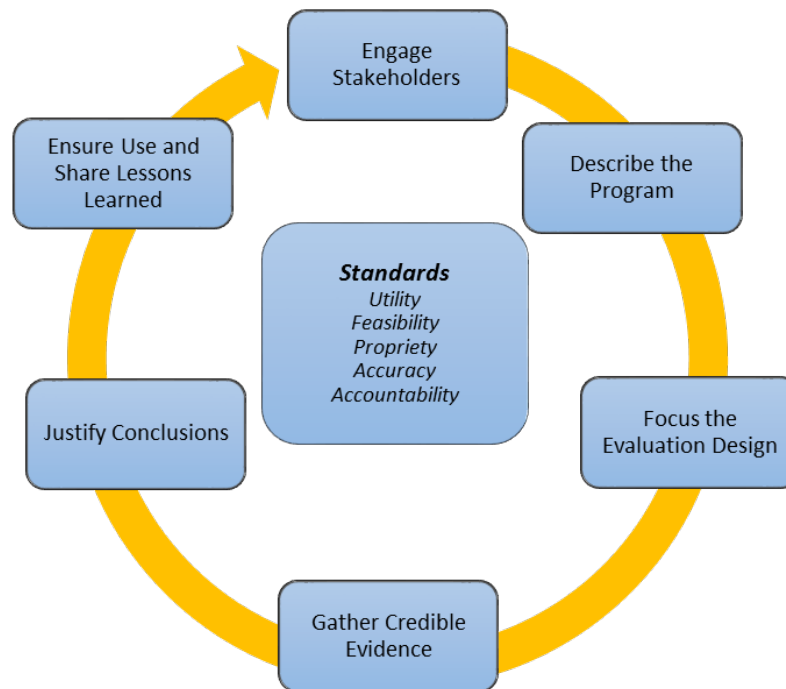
Engage Stakeholders

Describe the Program

Focus the Evaluation Design

Gather Credible Evidence

Justify Conclusions

Ensure Use and Share Lessons Learned

*Standards*
*Utility*
*Feasibility*
*Propriety*
*Accuracy*
*Accountability*